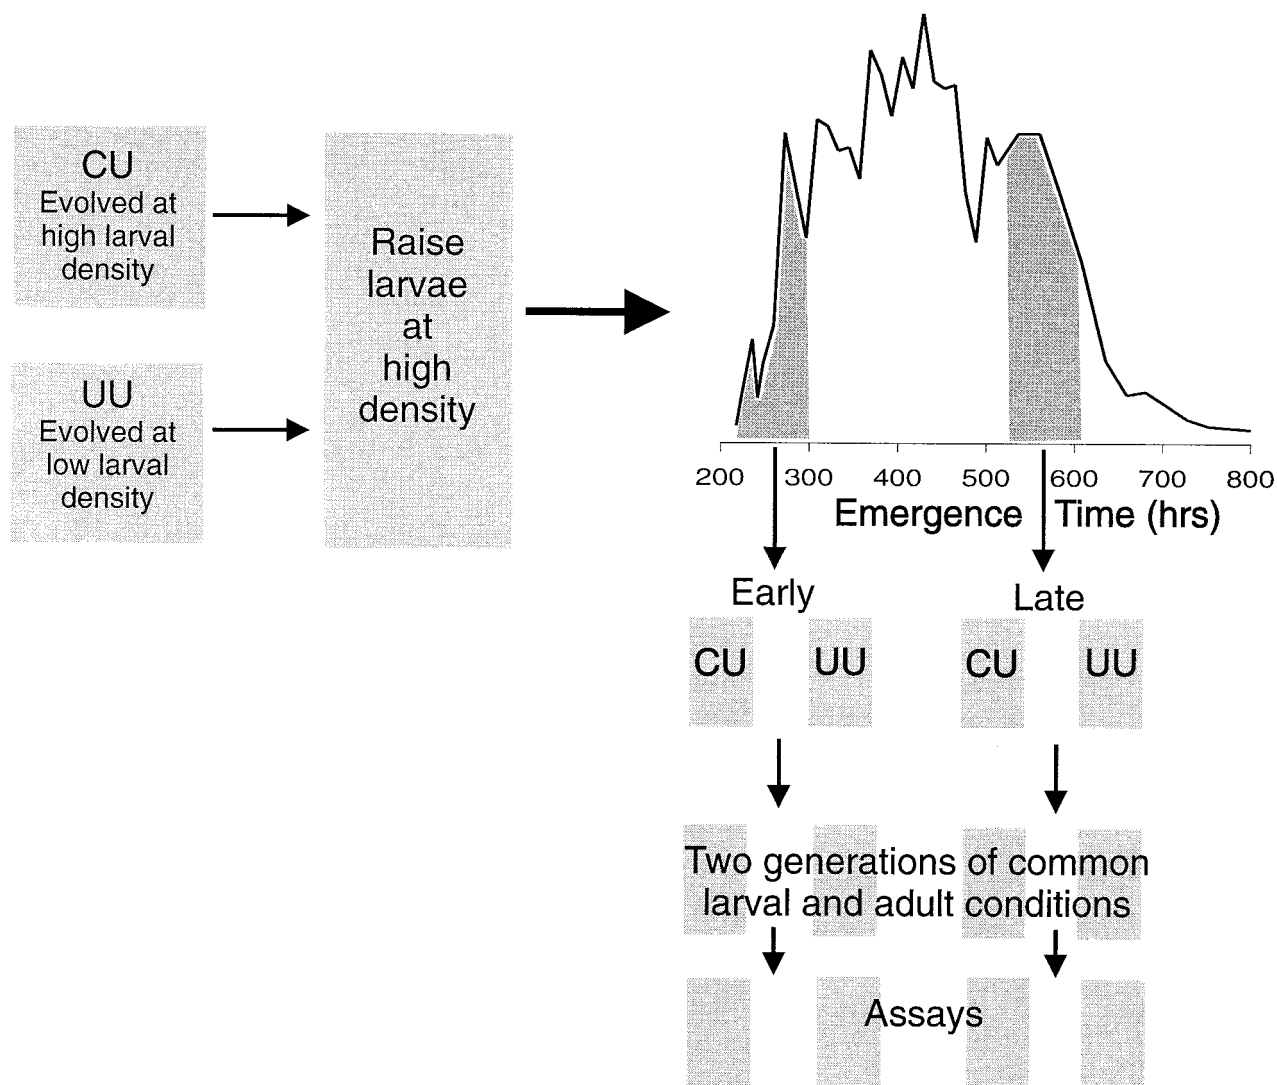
CU
Evolved at high larval density

UU
Evolved at low larval density

Raise larvae at high density

200 300 400 500 600 700 800
Emergence Time (hrs)

Early
Late

CU UU CU UU

Two generations of common larval and adult conditions

Assays